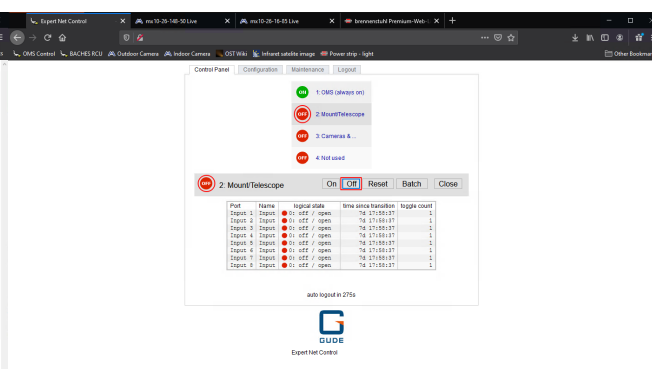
Expert Net Control | ms10-26-140-50 Live | ms10-26-16-05 Live | brennenstuhl Premium-Web-

OMS Control | BACHES RCU | Outdoor Camera | Indoor Camera | OST Wiki | Infrared satellite image | Power strip - light | Other Bookmarks

Control Panel | Configuration | Maintenance | Logout

ON 1: OMS (always on)
OFF 2: Mount/Telescope
OFF 3: Cameras & ...
OFF 4: Not used

OFF 2: Mount/Telescope
On | Off | Reset | Batch | Close

| Port | Name | logical state | time since transition | toggle count |
|---|---|---|---|---|
| Input 1 | Input | 0: off / open | 7d 17:58:37 | 1 |
| Input 2 | Input | 0: off / open | 7d 17:58:37 | 1 |
| Input 3 | Input | 0: off / open | 7d 17:58:37 | 1 |
| Input 4 | Input | 0: off / open | 7d 17:58:37 | 1 |
| Input 5 | Input | 0: off / open | 7d 17:58:37 | 1 |
| Input 6 | Input | 0: off / open | 7d 17:58:37 | 1 |
| Input 7 | Input | 0: off / open | 7d 17:58:37 | 1 |
| Input 8 | Input | 0: off / open | 7d 17:58:37 | 1 |

auto logout in 275s

GUDE
Expert Net Control